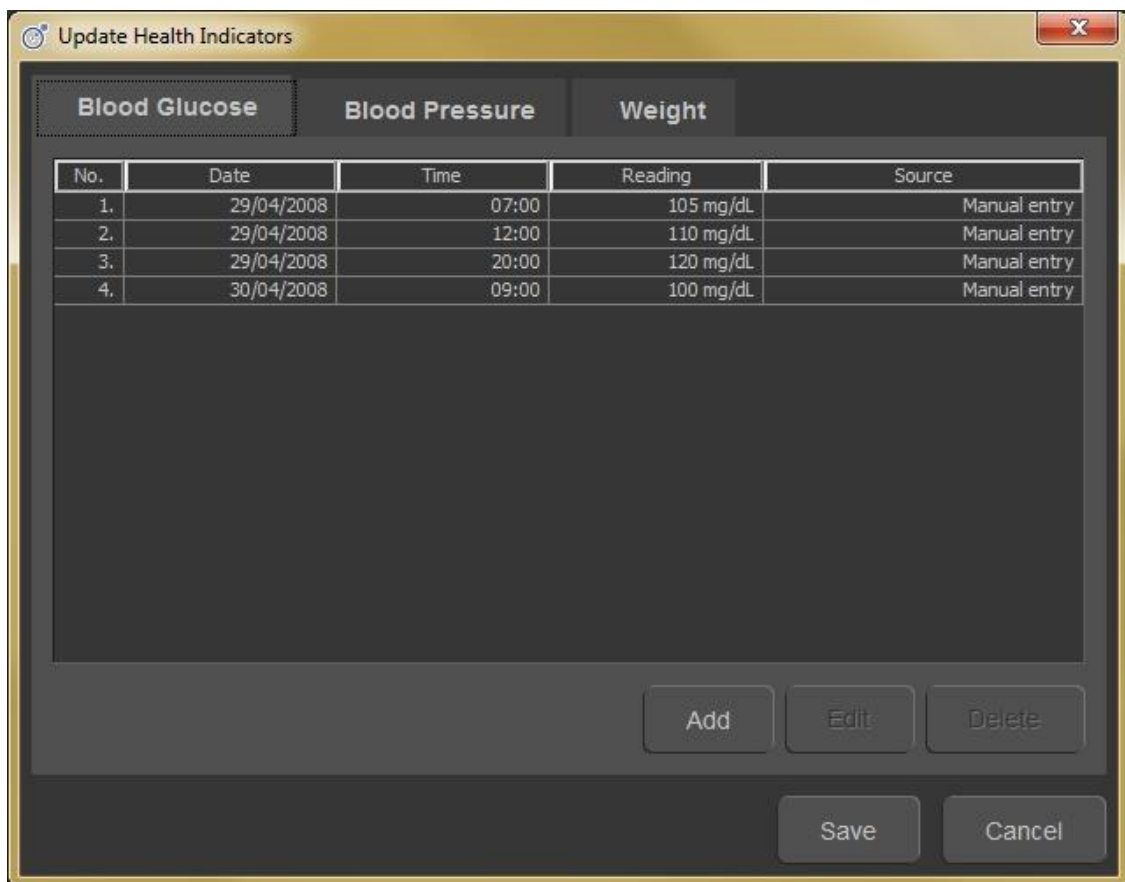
Update Health Indicators

Blood Glucose

Blood Pressure

Weight

| No. | Date | Time | Reading | Source |
|---|---|---|---|---|
| 1. | 29/04/2008 | 07:00 | 105 mg/dL | Manual entry |
| 2. | 29/04/2008 | 12:00 | 110 mg/dL | Manual entry |
| 3. | 29/04/2008 | 20:00 | 120 mg/dL | Manual entry |
| 4. | 30/04/2008 | 09:00 | 100 mg/dL | Manual entry |

Add

Edit

Delete

Save

Cancel